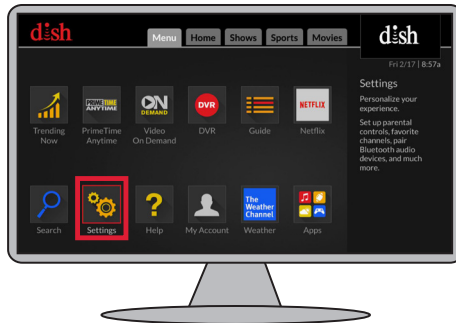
dish

Menu Home Shows Sports Movies

dish

Fri 2/17 | 8:57a

Settings

Personalize your experience.

Set up parental controls, favorite channels, pair Bluetooth audio devices, and much more.

Trending Now

PRIMETIME ANYTIME

PrimeTime Anytime

ON DEMAND

Video On Demand

DVR

DVR

Guide

NETFLIX

Netflix

Search

Settings

?

Help

My Account

The Weather Channel

Weather

Apps